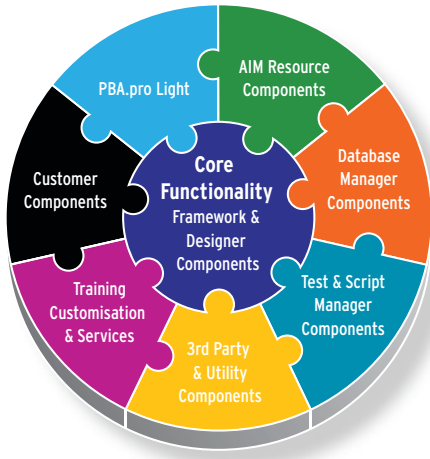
PBA.pro Light

AIM Resource Components

Database Manager Components

Test & Script Manager Components

3rd Party & Utility Components

Training Customisation & Services

Customer Components

Core Functionality
Framework & Designer Components